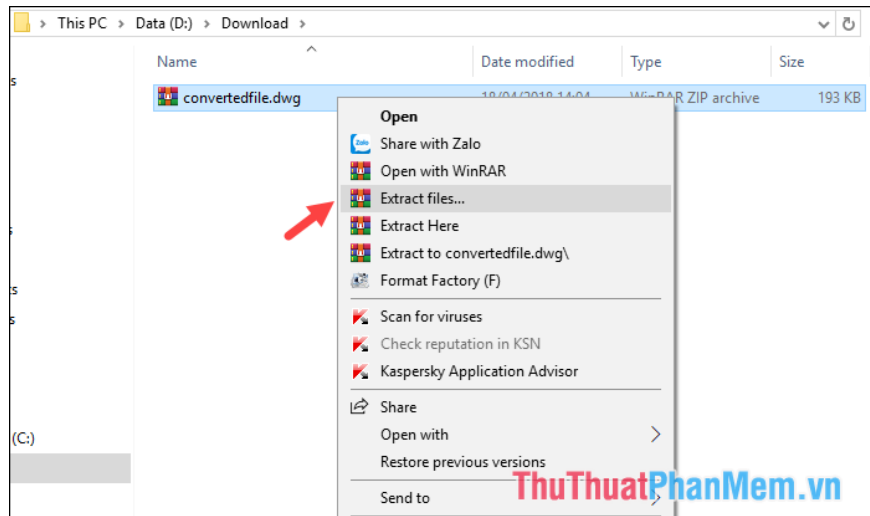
This PC > Data (D:) > Download >

Name

Date modified

Type

Size

convertedfile.dwg

18/04/2018 14:04

WinRAR ZIP archive

193 KB

s

s

ts

s

(C:)

Open

Share with Zalo

Open with WinRAR

Extract files...

Extract Here

Extract to convertedfile.dwg\

Format Factory (F)

Scan for viruses

Check reputation in KSN

Kaspersky Application Advisor

Share

Open with

Restore previous versions

Send to

ThuThuatPhanMem.vn